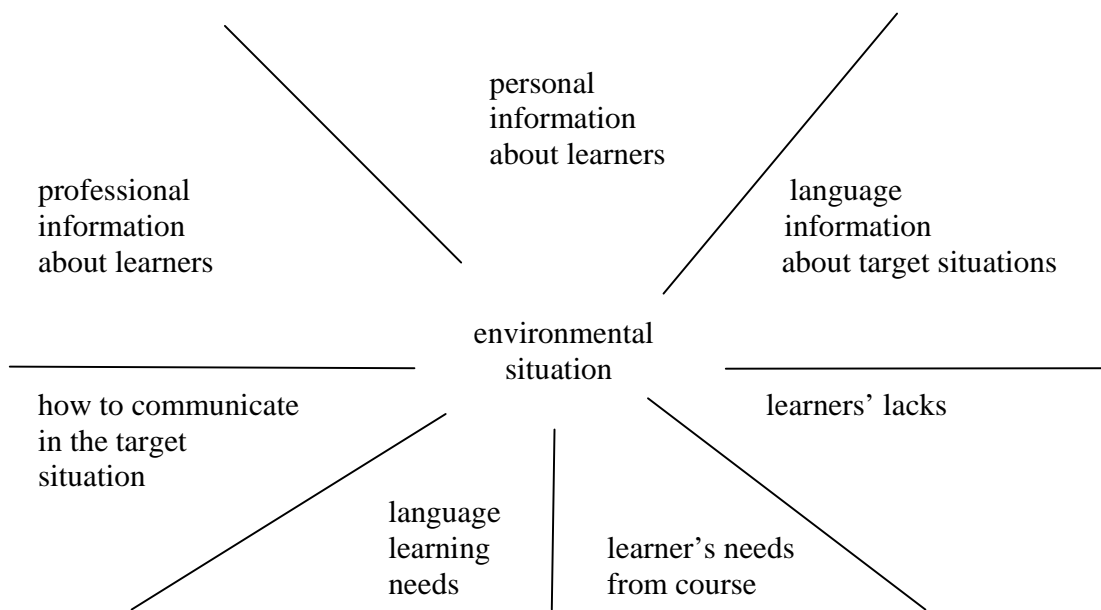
personal information about learners

professional information about learners

language information about target situations

environmental situation

how to communicate in the target situation

learners' lacks

language learning needs

learner's needs from course